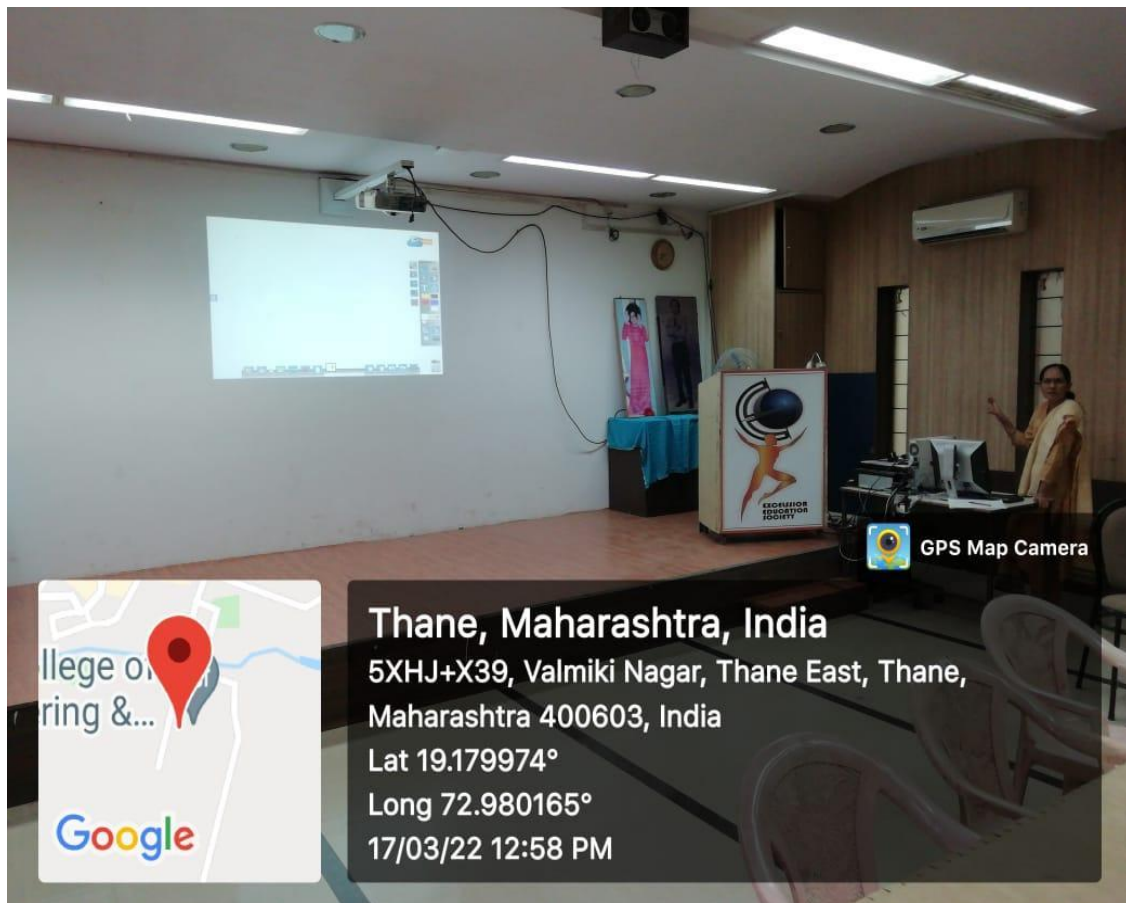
EXCELSIOR EDUCATION SOCIETY

GPS Map Camera

llege o
ring &...

Google

Thane, Maharashtra, India
5XHJ+X39, Valmiki Nagar, Thane East, Thane, Maharashtra 400603, India
Lat 19.179974°
Long 72.980165°
17/03/22 12:58 PM